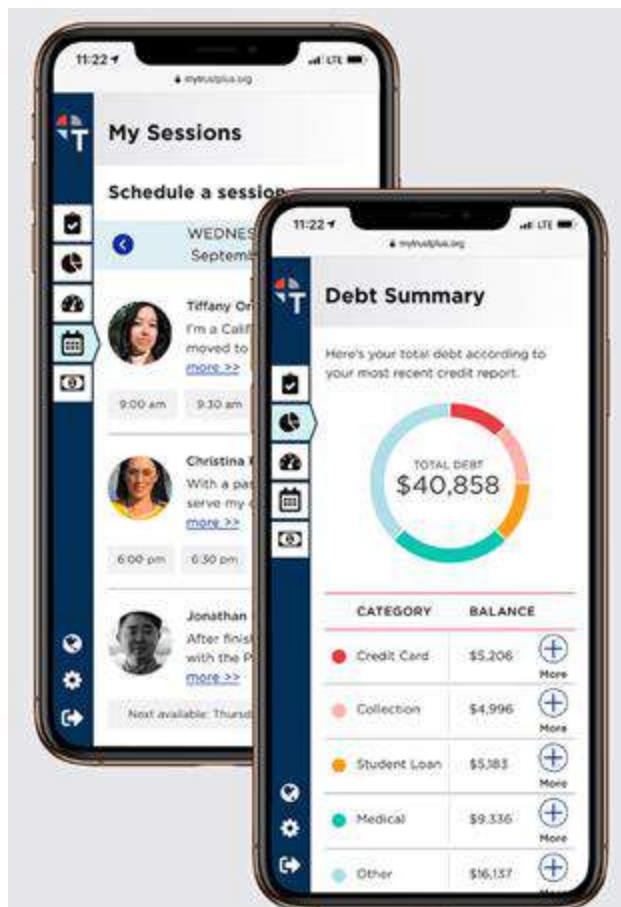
11:22
LTE
mytrustplus.org

My Sessions

Schedule a session

WEDNES
Septem

Tiffany O
I'm a Calif
moved to
more >>

9:00 am
9:30 am

Christina
With a pa
serve my
more >>

6:00 pm
6:30 pm

Jonathan
After finis
with the P
more >>

Next available: Thursd

11:22
LTE
mytrustplus.org

Debt Summary

Here's your total debt according to your most recent credit report.

TOTAL DEBT
$40,858

| CATEGORY | BALANCE | |
|---|---|---|
| Credit Card | $5,206 | More |
| Collection | $4,996 | More |
| Student Loan | $5,183 | More |
| Medical | $9,336 | More |
| Other | $16,137 | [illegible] |